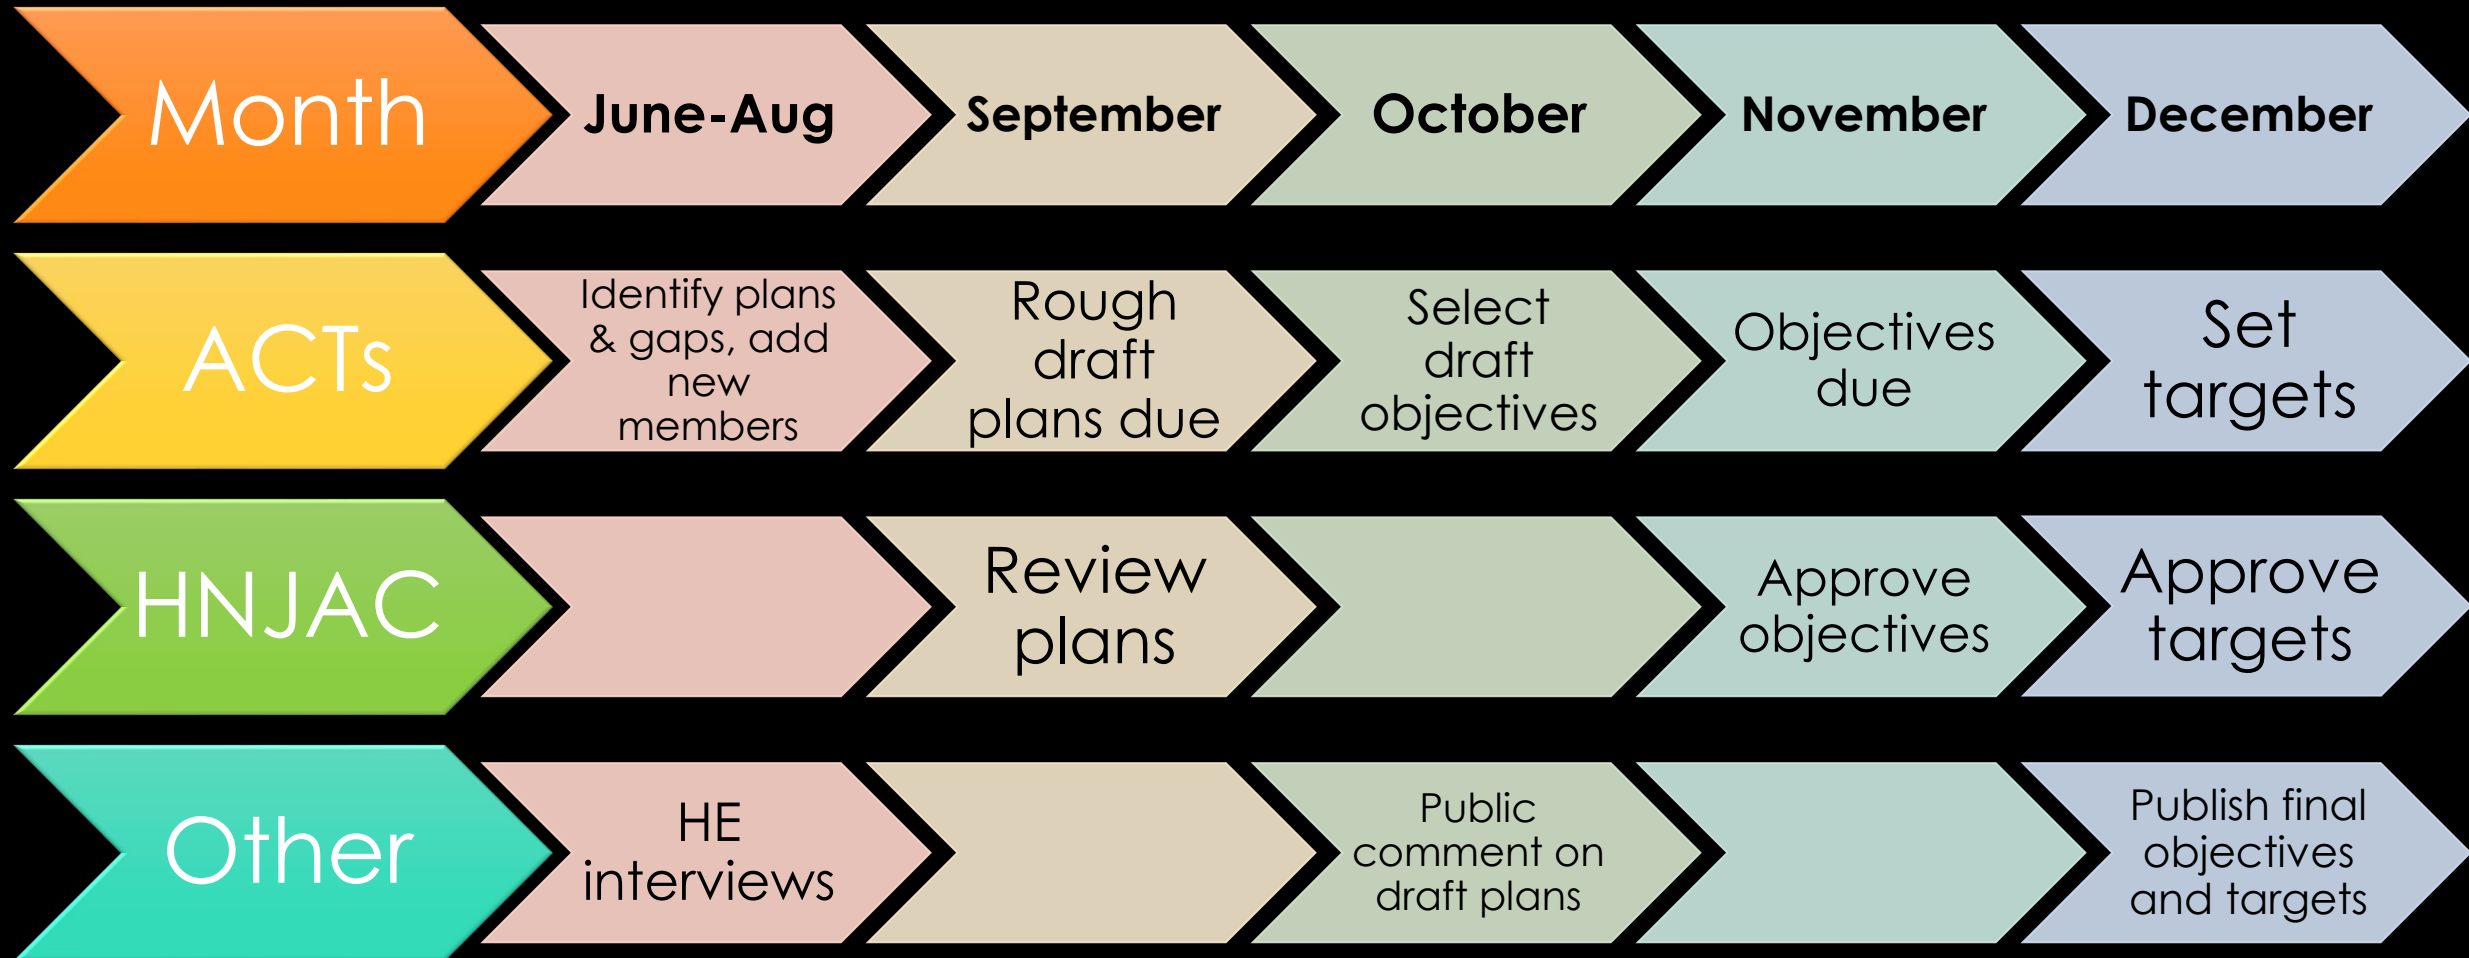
| Month | June-Aug | September | October | November | December |
|---|---|---|---|---|---|
| ACTs | Identify plans & gaps, add new members | Rough draft plans due | Select draft objectives | Objectives due | Set targets |
| HNJAC | | Review plans | | Approve objectives | Approve targets |
| Other | HE interviews | | Public comment on draft plans | | Publish final objectives and targets |